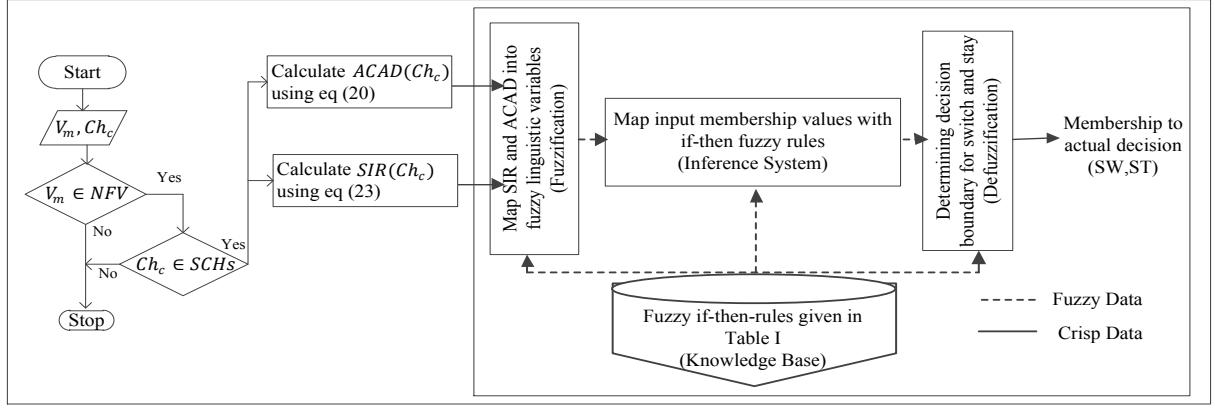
Start

$V_m, Ch_c$

$V_m \in NFV$

Yes

No

$Ch_c \in SCHs$

Yes

No

Stop

Calculate $ACAD(Ch_c)$ using eq (20)

Calculate $SIR(Ch_c)$ using eq (23)

Map SIR and ACAD into fuzzy linguistic variables (Fuzzification)

Map input membership values with if-then fuzzy rules (Inference System)

Determining decision boundary for switch and stay (Defuzzification)

Membership to actual decision (SW,ST)

Fuzzy if-then-rules given in Table I (Knowledge Base)

Fuzzy Data

Crisp Data